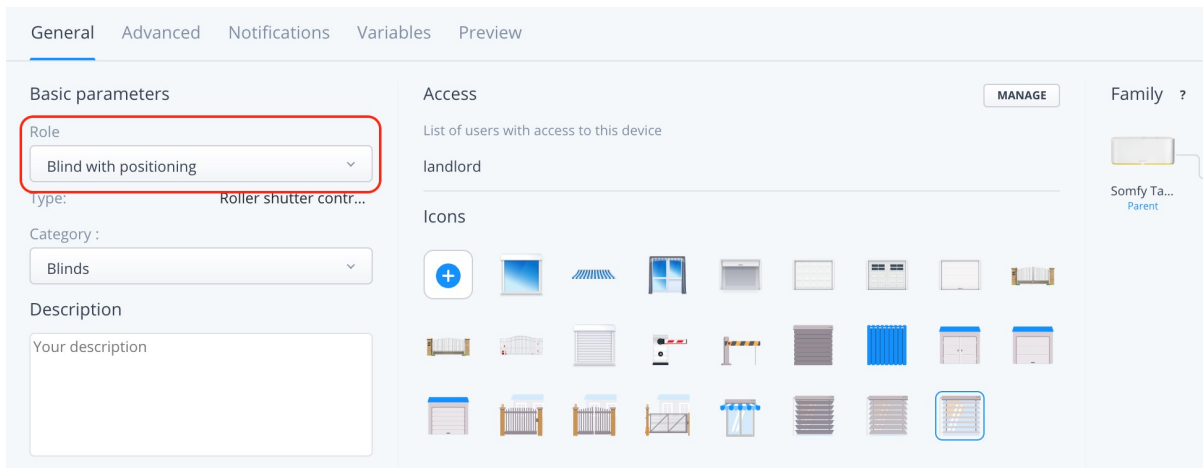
General Advanced Notifications Variables Preview

Basic parameters

Role

Blind with positioning

Type: Roller shutter contr...

Category :

Blinds

Description

Your description

Access

MANAGE

List of users with access to this device

landlord

Icons

Family ?

Somfy Ta...

Parent